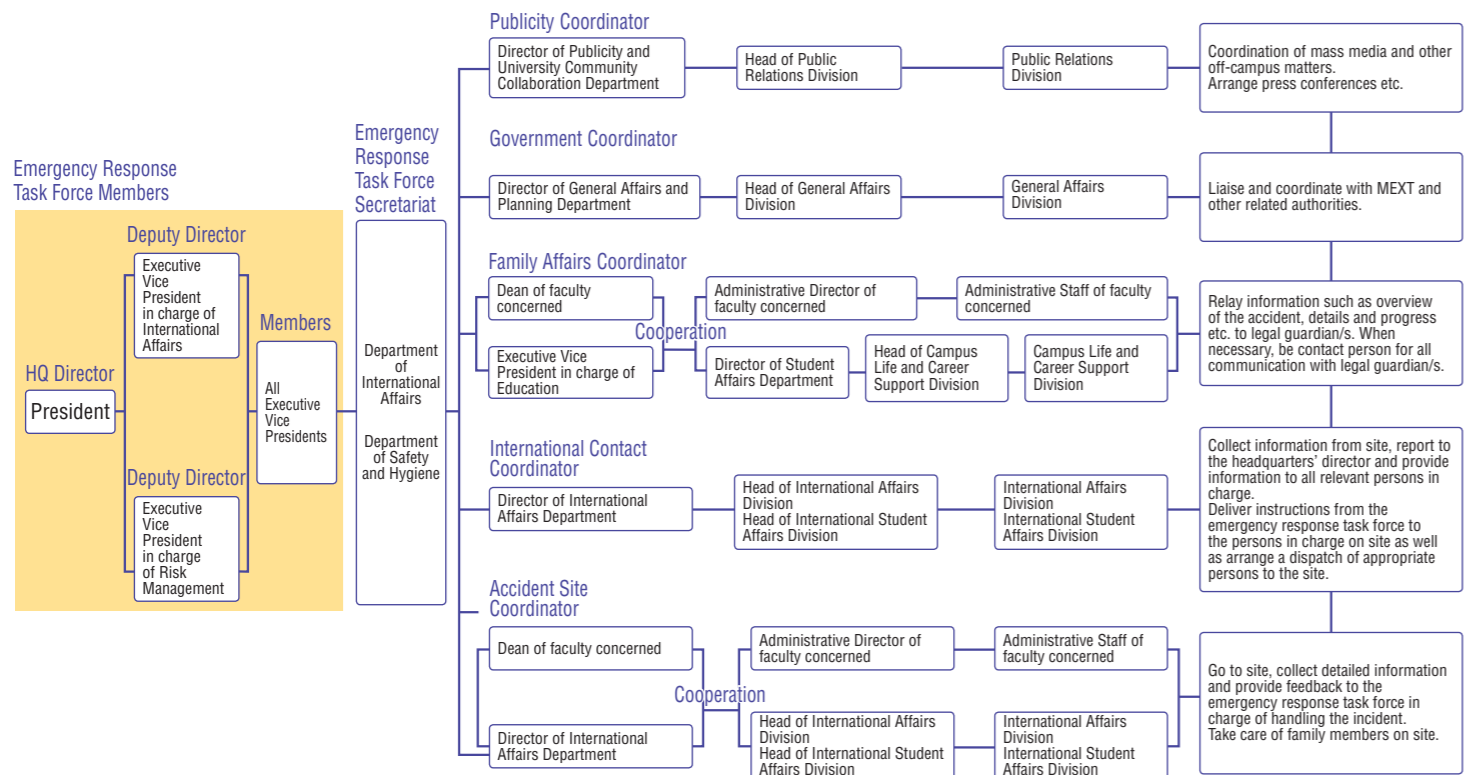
Emergency Response Task Force Members

HQ Director

President

Deputy Director

Executive Vice President in charge of International Affairs

Deputy Director

Executive Vice President in charge of Risk Management

Members

All Executive Vice Presidents

Emergency Response Task Force Secretariat

Department of International Affairs

Department of Safety and Hygiene

Publicity Coordinator

Director of Publicity and University Community Collaboration Department

Head of Public Relations Division

Public Relations Division

Coordination of mass media and other off-campus matters. Arrange press conferences etc.

Government Coordinator

Director of General Affairs and Planning Department

Head of General Affairs Division

General Affairs Division

Liaise and coordinate with MEXT and other related authorities.

Family Affairs Coordinator

Dean of faculty concerned

Executive Vice President in charge of Education

Cooperation

Administrative Director of faculty concerned

Administrative Staff of faculty concerned

Director of Student Affairs Department

Head of Campus Life and Career Support Division

Campus Life and Career Support Division

Relay information such as overview of the accident, details and progress etc. to legal guardian/s. When necessary, be contact person for all communication with legal guardian/s.

International Contact Coordinator

Director of International Affairs Department

Head of International Affairs Division
Head of International Student Affairs Division

International Affairs Division
International Student Affairs Division

Collect information from site, report to the headquarters' director and provide information to all relevant persons in charge.
Deliver instructions from the emergency response task force to the persons in charge on site as well as arrange a dispatch of appropriate persons to the site.

Accident Site Coordinator

Dean of faculty concerned

Director of International Affairs Department

Cooperation

Administrative Director of faculty concerned

Administrative Staff of faculty concerned

Head of International Affairs Division
Head of International Student Affairs Division

International Affairs Division
International Student Affairs Division

Go to site, collect detailed information and provide feedback to the emergency response task force in charge of handling the incident.
Take care of family members on site.